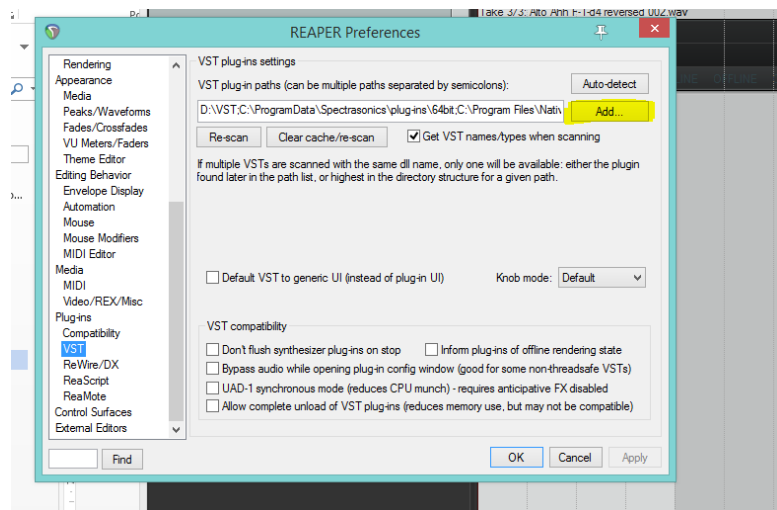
Take 3/3: Alto Ahh F-1-d4 reversed 002.wav

REAPER Preferences

Rendering
Appearance
Media
Peaks/Waveforms
Fades/Crossfades
VU Meters/Faders
Theme Editor
Editing Behavior
Envelope Display
Automation
Mouse
Mouse Modifiers
MIDI Editor
Media
MIDI
Video/REX/Misc
Plug-ins
Compatibility
VST
ReWire/DX
ReaScript
ReaMote
Control Surfaces
External Editors

Find

VST plug-ins settings
VST plug-in paths (can be multiple paths separated by semicolons):
Auto-detect
D:\VST;C:\ProgramData\Spectrasonics\plug-ins\64bit;C:\Program Files\Nativ
Add...
Re-scan
Clear cache/re-scan
Get VST names/types when scanning

If multiple VSTs are scanned with the same dll name, only one will be available: either the plugin found later in the path list, or highest in the directory structure for a given path.

Default VST to generic UI (instead of plug-in UI)
Knob mode: Default

VST compatibility
Don't flush synthesizer plug-ins on stop
Inform plug-ins of offline rendering state
Bypass audio while opening plug-in config window (good for some non-threadsafe VSTs)
UAD-1 synchronous mode (reduces CPU munch) - requires anticipative FX disabled
Allow complete unload of VST plug-ins (reduces memory use, but may not be compatible)

OK
Cancel
Apply